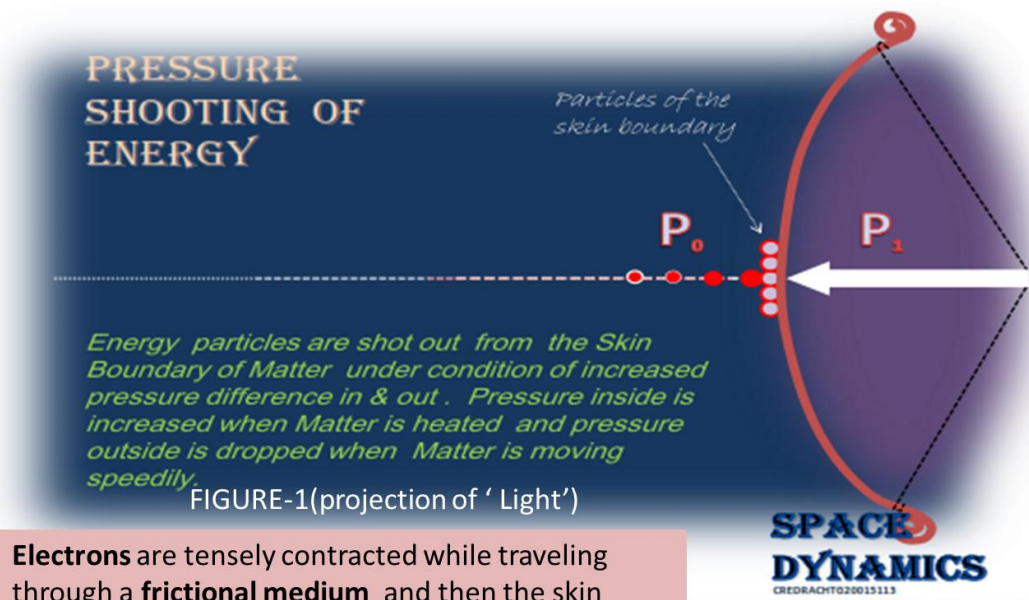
PRESSURE SHOOTING OF ENERGY

Particles of the skin boundary

$P_0$

$P_1$

Energy particles are shot out from the Skin Boundary of Matter under condition of increased pressure difference in & out . Pressure inside is increased when Matter is heated and pressure outside is dropped when Matter is moving speedily.

FIGURE-1(projection of ' Light')

SPACE DYNAMICS

CREDRACHT020015113

**Electrons** are tensely contracted while traveling through a **frictional medium**, and then the skin